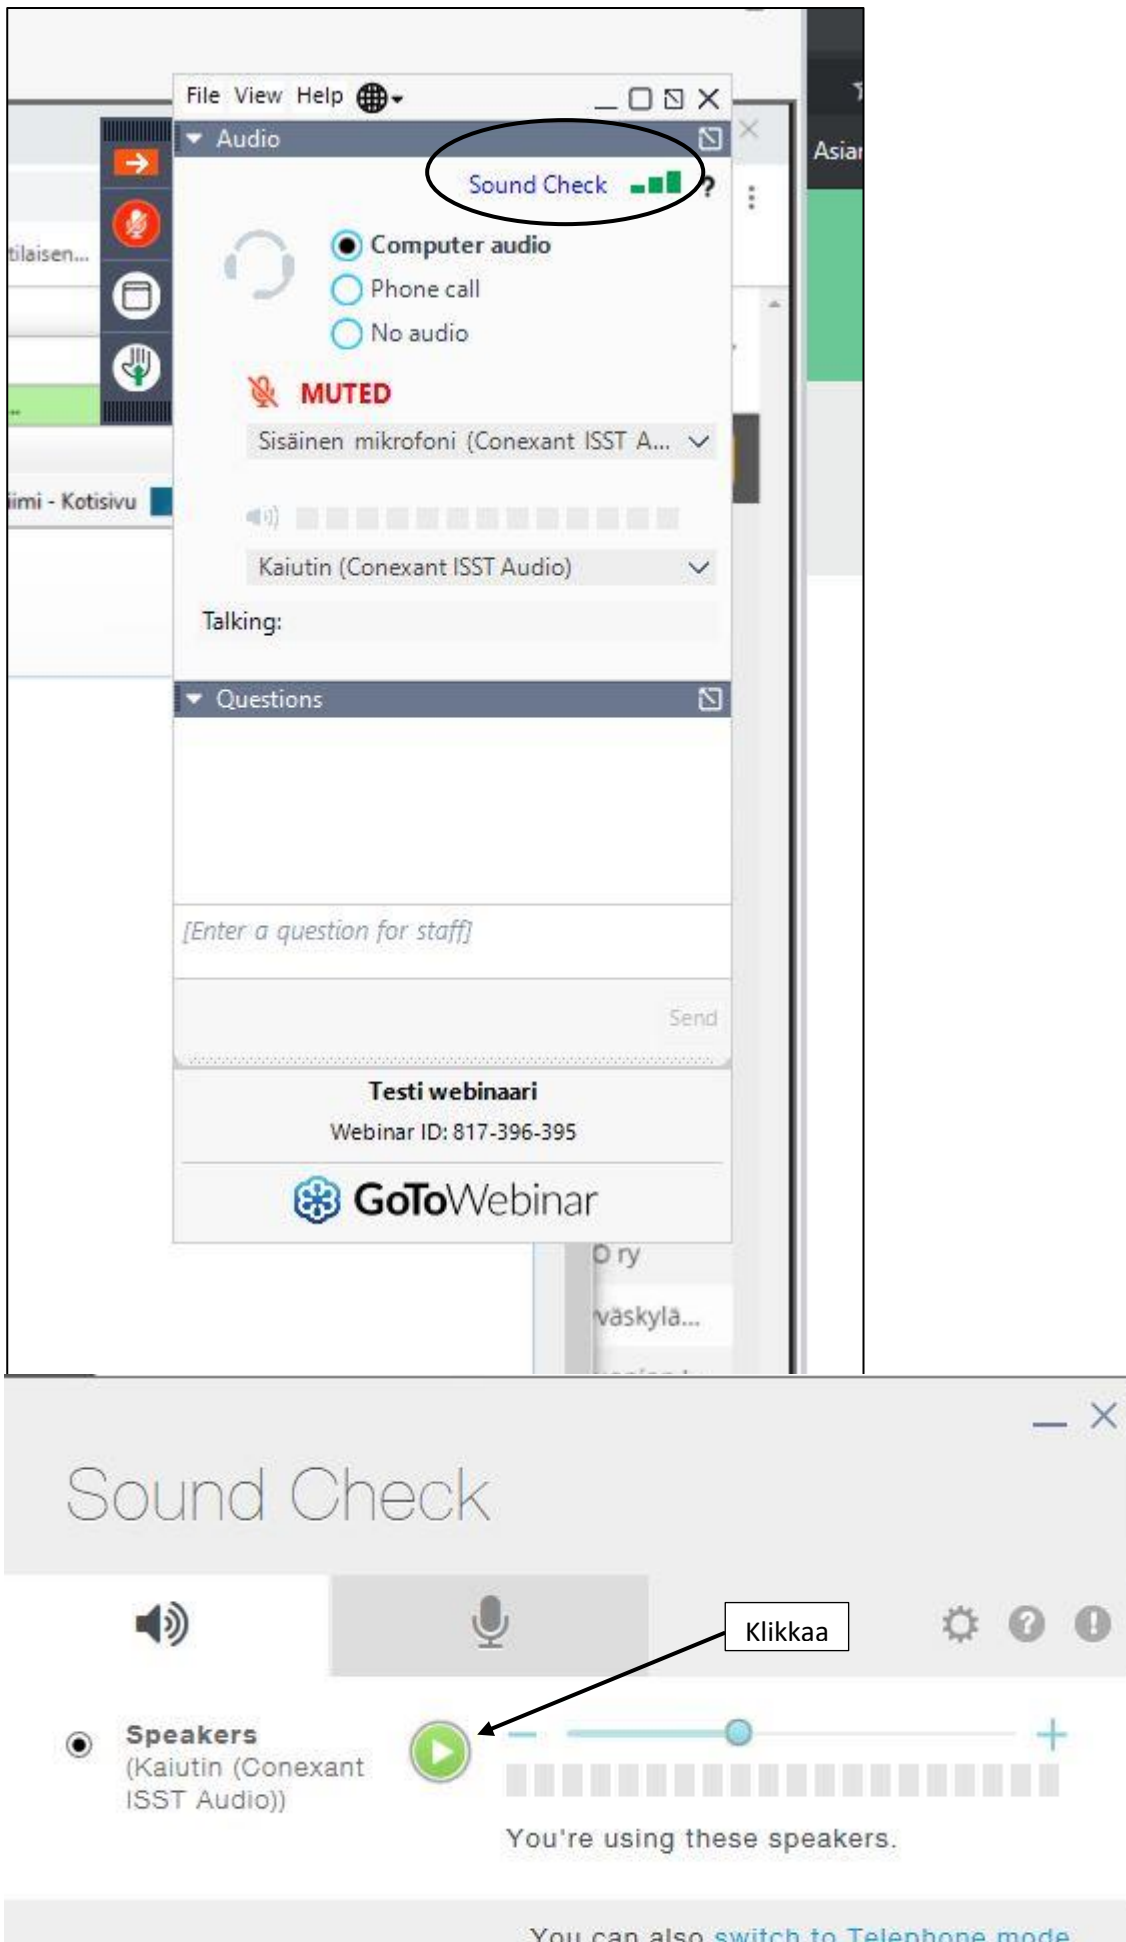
File View Help

Audio

Sound Check

Computer audio
Phone call
No audio

MUTED

Sisäinen mikrofoni (Conexant ISST A...

Kaiutin (Conexant ISST Audio)

Talking:

Questions

[Enter a question for staff]

Send

Testi webinaari
Webinar ID: 817-396-395

GoToWebinar

tilaisen...

imi - Kotisivu

Asiar

O ry

väskylä...

Sound Check

Klikkaa

Speakers
(Kaiutin (Conexant ISST Audio))

You're using these speakers.

You can also switch to Telephone mode